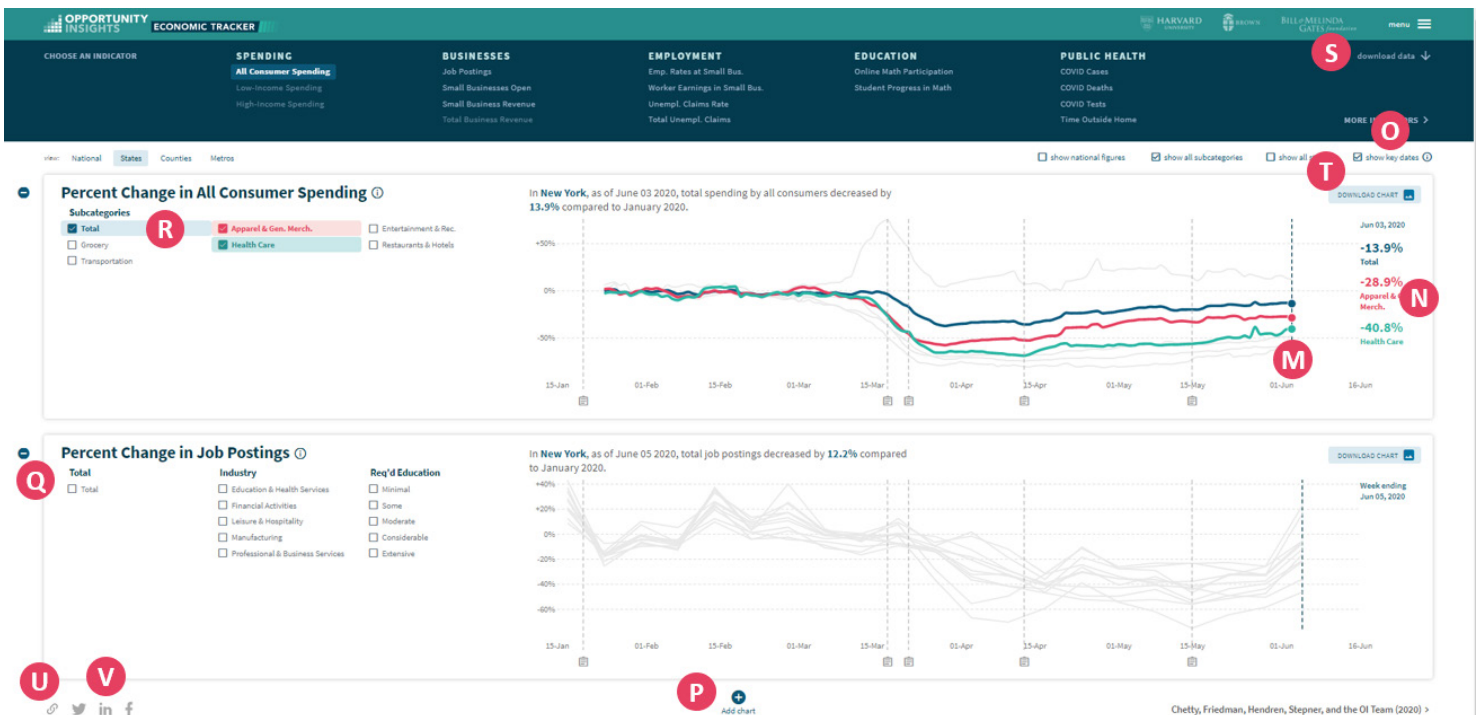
OPPORTUNITY INSIGHTS ECONOMIC TRACKER

HARVARD UNIVERSITY BROWN BILL & MELINDA GATES foundation menu

CHOOSE AN INDICATOR

SPENDING
All Consumer Spending
Low-Income Spending
High-Income Spending

BUSINESSES
Job Postings
Small Businesses Open
Small Business Revenue
Total Business Revenue

EMPLOYMENT
Emp. Rates at Small Bus.
Worker Earnings in Small Bus.
Unempl. Claims Rate
Total Unempl. Claims

EDUCATION
Online Math Participation
Student Progress in Math

PUBLIC HEALTH
COVID Cases
COVID Deaths
COVID Tests
Time Outside Home

S download data

MORE IN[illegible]RS O

view: National States Counties Metros

show national figures show all subcategories show all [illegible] T show key dates

Percent Change in All Consumer Spending

Subcategories
Total R Apparel & Gen. Merch. Entertainment & Rec.
Grocery Health Care Restaurants & Hotels
Transportation

In New York, as of June 03 2020, total spending by all consumers decreased by 13.9% compared to January 2020.

DOWNLOAD CHART

+50%
0%
-50%

15-Jan 01-Feb 15-Feb 01-Mar 15-Mar 01-Apr 15-Apr 01-May 15-May 01-Jun 16-Jun

Jun 03, 2020
-13.9%
Total
-28.9%
Apparel & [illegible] Merch.
N
-40.8%
Health Care
M

Percent Change in Job Postings

Q
Total
Total

Industry
Education & Health Services
Financial Activities
Leisure & Hospitality
Manufacturing
Professional & Business Services

Req'd Education
Minimal
Some
Moderate
Considerable
Extensive

In New York, as of June 05 2020, total job postings decreased by 12.2% compared to January 2020.

DOWNLOAD CHART

+40%
+20%
0%
-20%
-40%
-60%

Week ending Jun 05, 2020

15-Jan 01-Feb 15-Feb 01-Mar 15-Mar 01-Apr 15-Apr 01-May 15-May 01-Jun 16-Jun

U V

P Add chart

Chetty, Friedman, Hendren, Stepner, and the OI Team (2020)